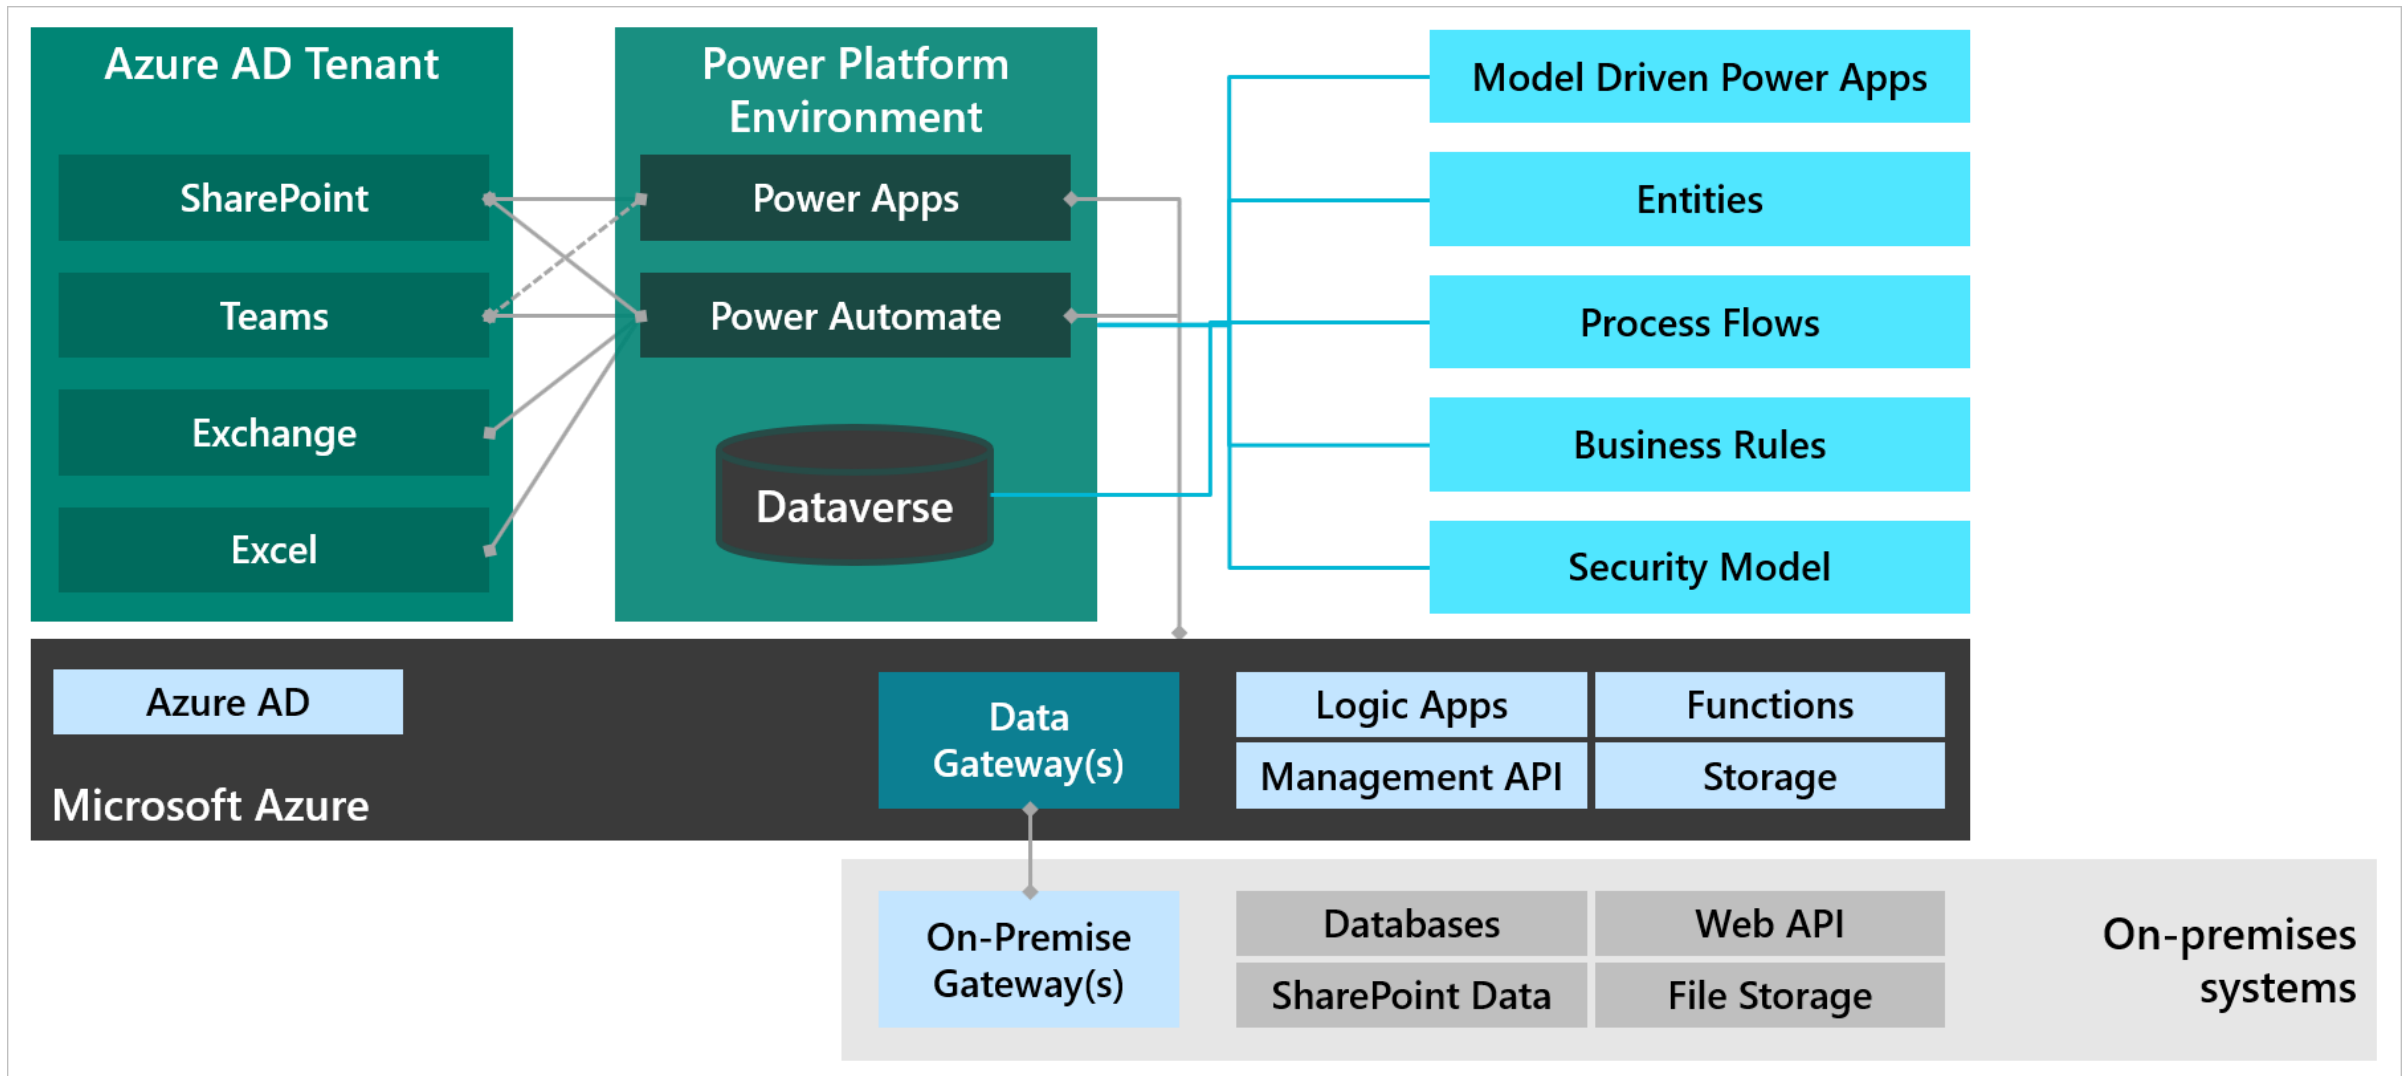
Azure AD Tenant

SharePoint

Teams

Exchange

Excel

Power Platform Environment

Power Apps

Power Automate

Dataverse

Model Driven Power Apps

Entities

Process Flows

Business Rules

Security Model

Azure AD

Microsoft Azure

Data Gateway(s)

Logic Apps

Functions

Management API

Storage

On-Premise Gateway(s)

Databases

Web API

SharePoint Data

File Storage

On-premises systems